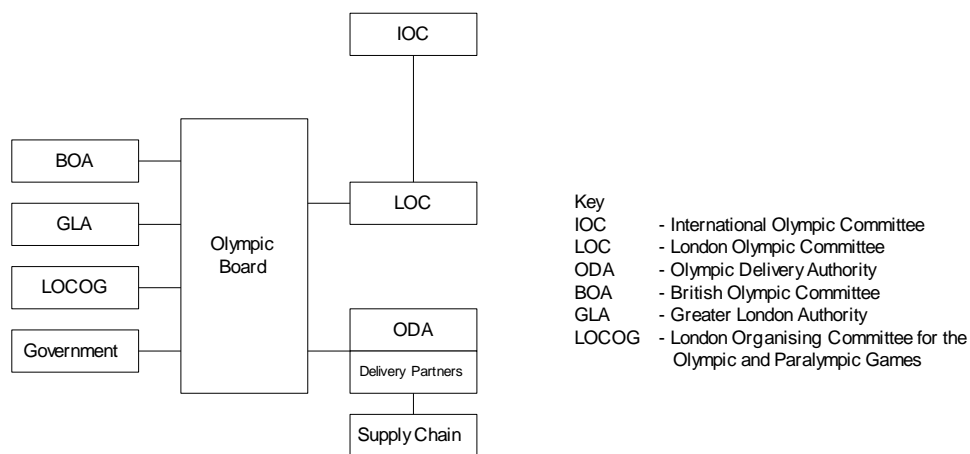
IOC

BOA

GLA

LOCOG

Government

Olympic Board

LOC

ODA

Delivery Partners

Supply Chain

Key
IOC - International Olympic Committee
LOC - London Olympic Committee
ODA - Olympic Delivery Authority
BOA - British Olympic Committee
GLA - Greater London Authority
LOCOG - London Organising Committee for the Olympic and Paralympic Games